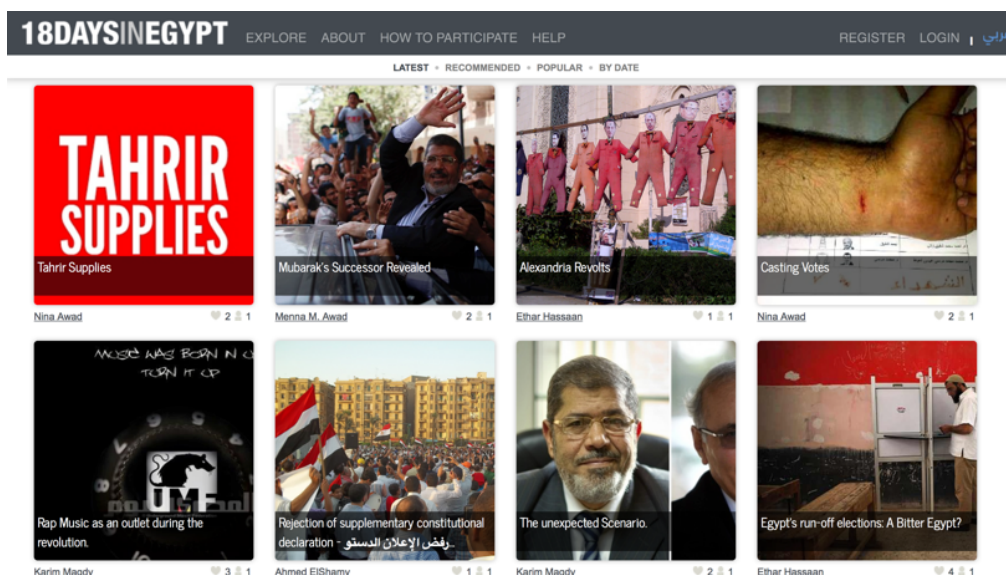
18DAYSINEGYPT EXPLORE ABOUT HOW TO PARTICIPATE HELP REGISTER LOGIN | عربي

LATEST • RECOMMENDED • POPULAR • BY DATE

TAHRIR SUPPLIES

Tahrir Supplies
Nina Awad 2 1

Mubarak's Successor Revealed
Menna M. Awad 2 1

Alexandria Revolts
Ethar Hassaan 1 1

Casting Votes
Nina Awad 2 1

MUSIC WAS BORN IN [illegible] TURN IT UP

Rap Music as an outlet during the revolution.
Karim Magdy 3 1

Rejection of supplementary constitutional declaration - رفض الإعلان الدستو...
Ahmed ElShamy 1 1

The unexpected Scenario.
Karim Magdy 2 1

Egypt's run-off elections: A Bitter Egypt?
Ethar Hassaan 4 1